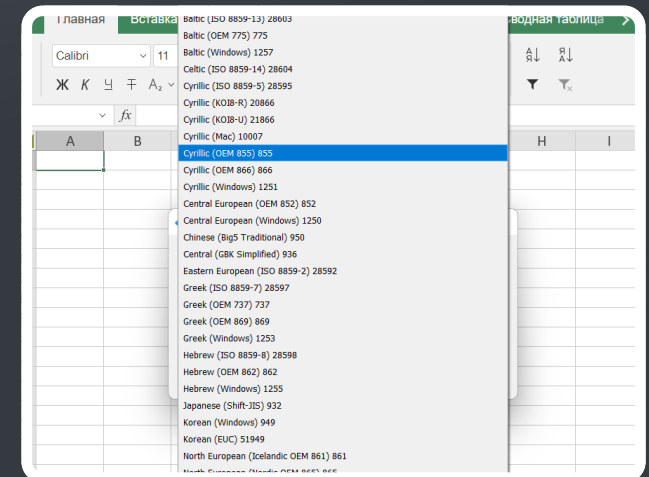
Главная Вставка

водная таблица

Calibri 11

Ж К Ч Ŧ A₂

fx

A B H I

Baltic (ISO 8859-13) 28603
Baltic (OEM 775) 775
Baltic (Windows) 1257
Celtic (ISO 8859-14) 28604
Cyrillic (ISO 8859-5) 28595
Cyrillic (KOI8-R) 20866
Cyrillic (KOI8-U) 21866
Cyrillic (Mac) 10007
Cyrillic (OEM 855) 855
Cyrillic (OEM 866) 866
Cyrillic (Windows) 1251
Central European (OEM 852) 852
Central European (Windows) 1250
Chinese (Big5 Traditional) 950
Central (GBK Simplified) 936
Eastern European (ISO 8859-2) 28592
Greek (ISO 8859-7) 28597
Greek (OEM 737) 737
Greek (OEM 869) 869
Greek (Windows) 1253
Hebrew (ISO 8859-8) 28598
Hebrew (OEM 862) 862
Hebrew (Windows) 1255
Japanese (Shift-JIS) 932
Korean (Windows) 949
Korean (EUC) 51949
North European (Icelandic OEM 861) 861
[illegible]